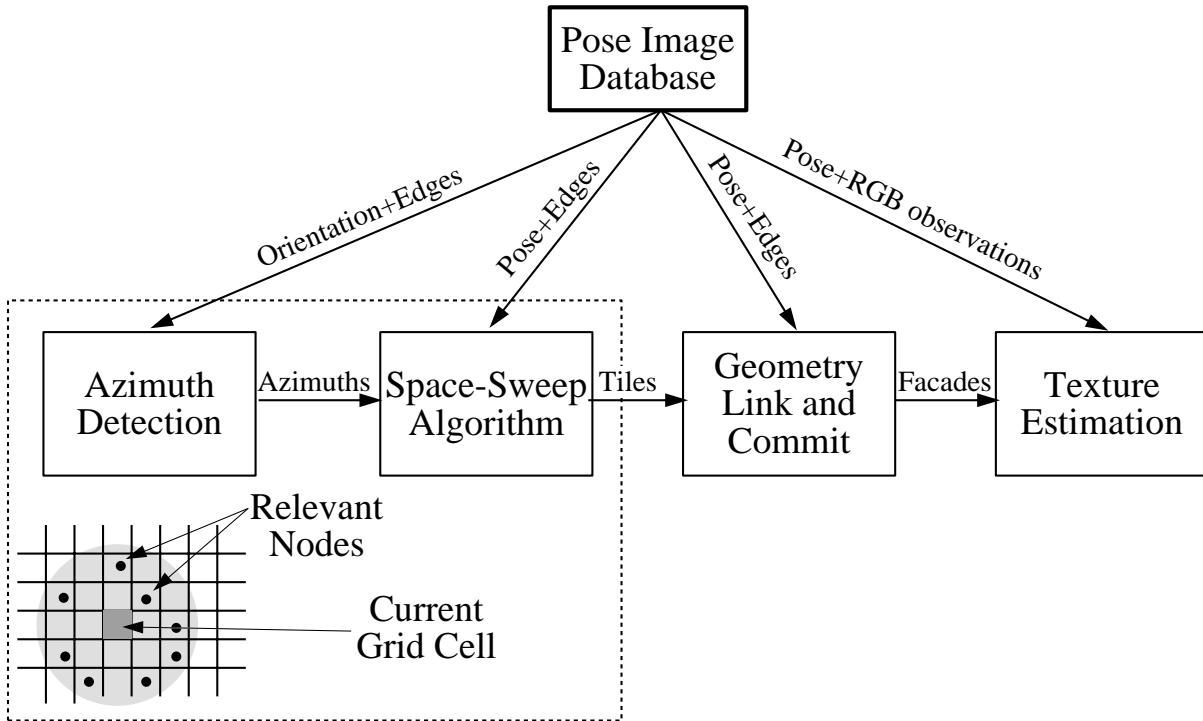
Pose Image Database

Orientation+Edges

Pose+Edges

Pose+Edges

Pose+RGB observations

Azimuth Detection

Azimuths

Space-Sweep Algorithm

Tiles

Geometry Link and Commit

Facades

Texture Estimation

Relevant Nodes

Current Grid Cell